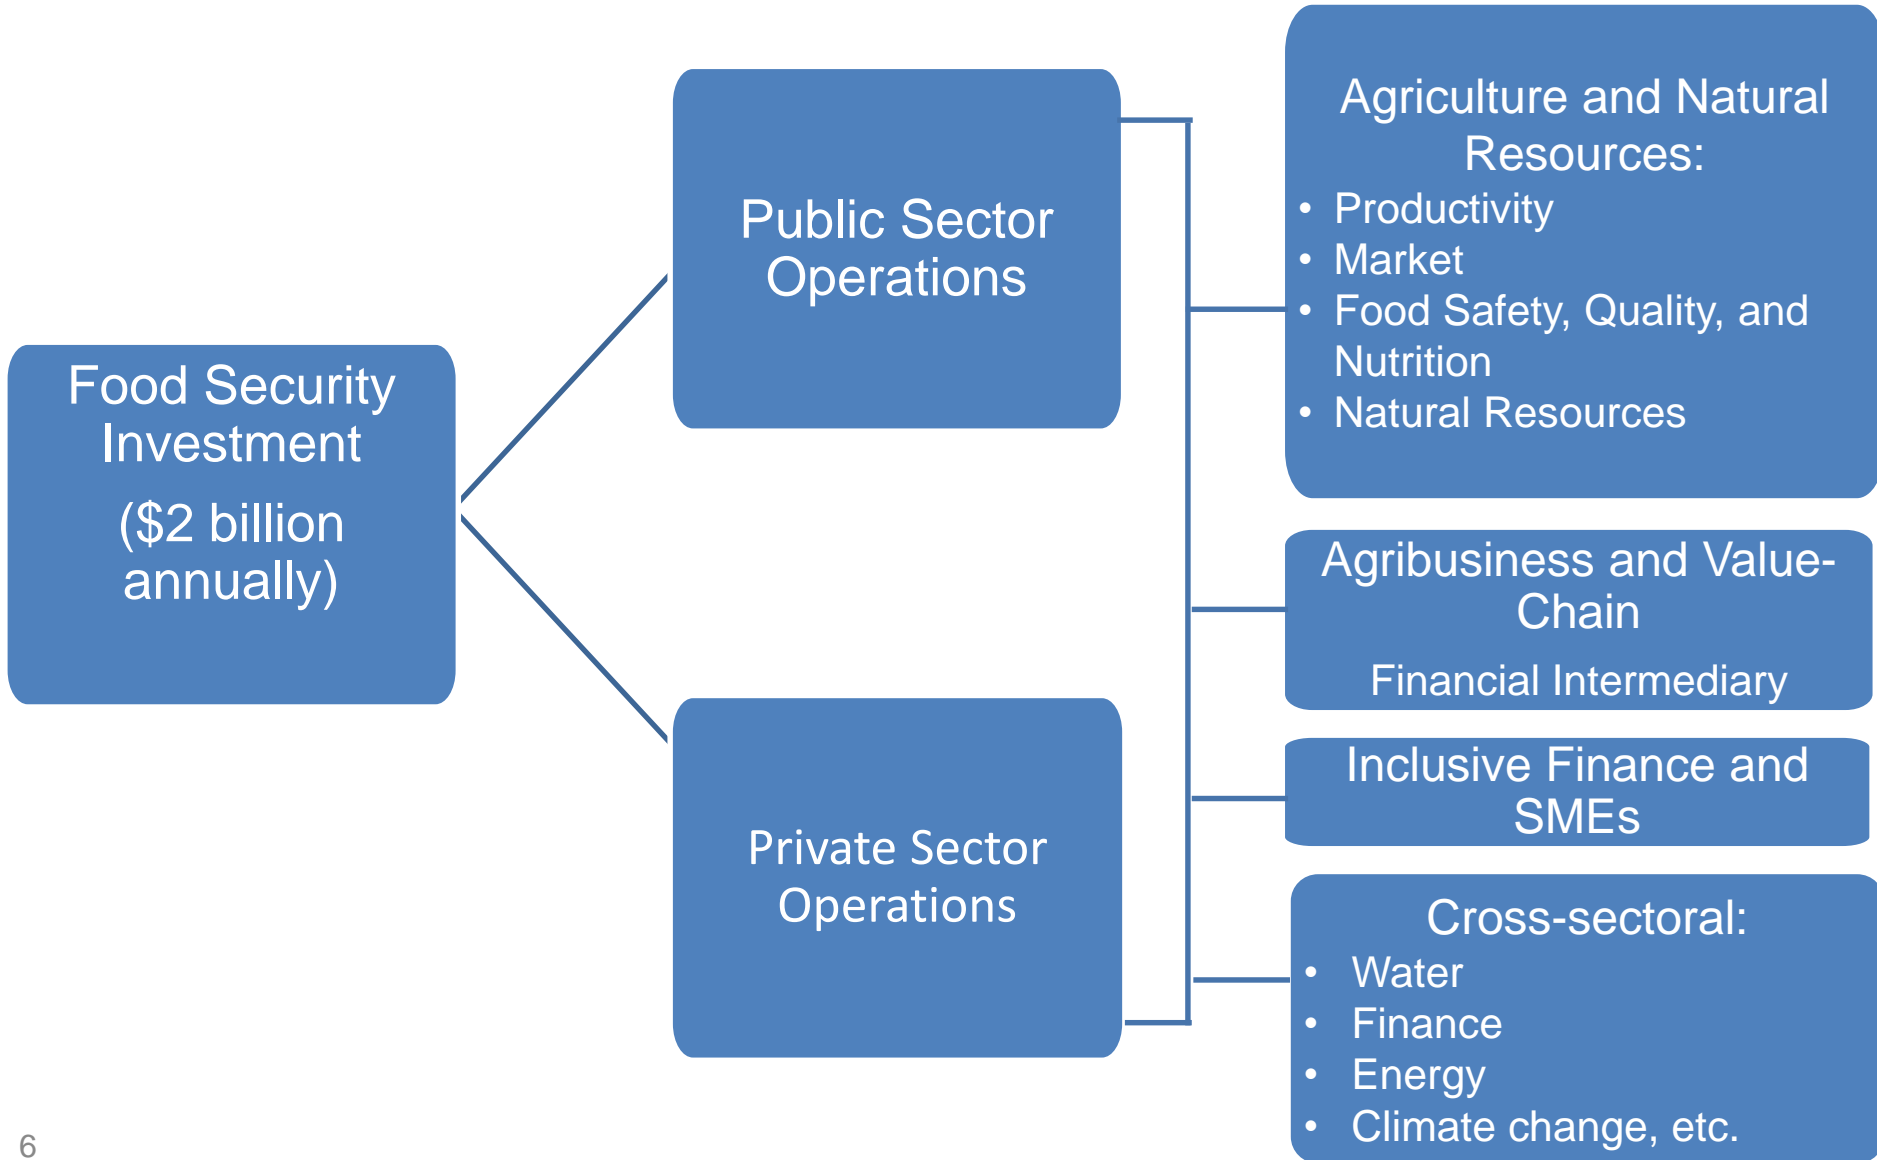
Food Security Investment

($2 billion annually)

Public Sector Operations

Private Sector Operations

Agriculture and Natural Resources:
- Productivity
- Market
- Food Safety, Quality, and Nutrition
- Natural Resources

Agribusiness and Value-Chain

Financial Intermediary

Inclusive Finance and SMEs

Cross-sectoral:
- Water
- Finance
- Energy
- Climate change, etc.

6